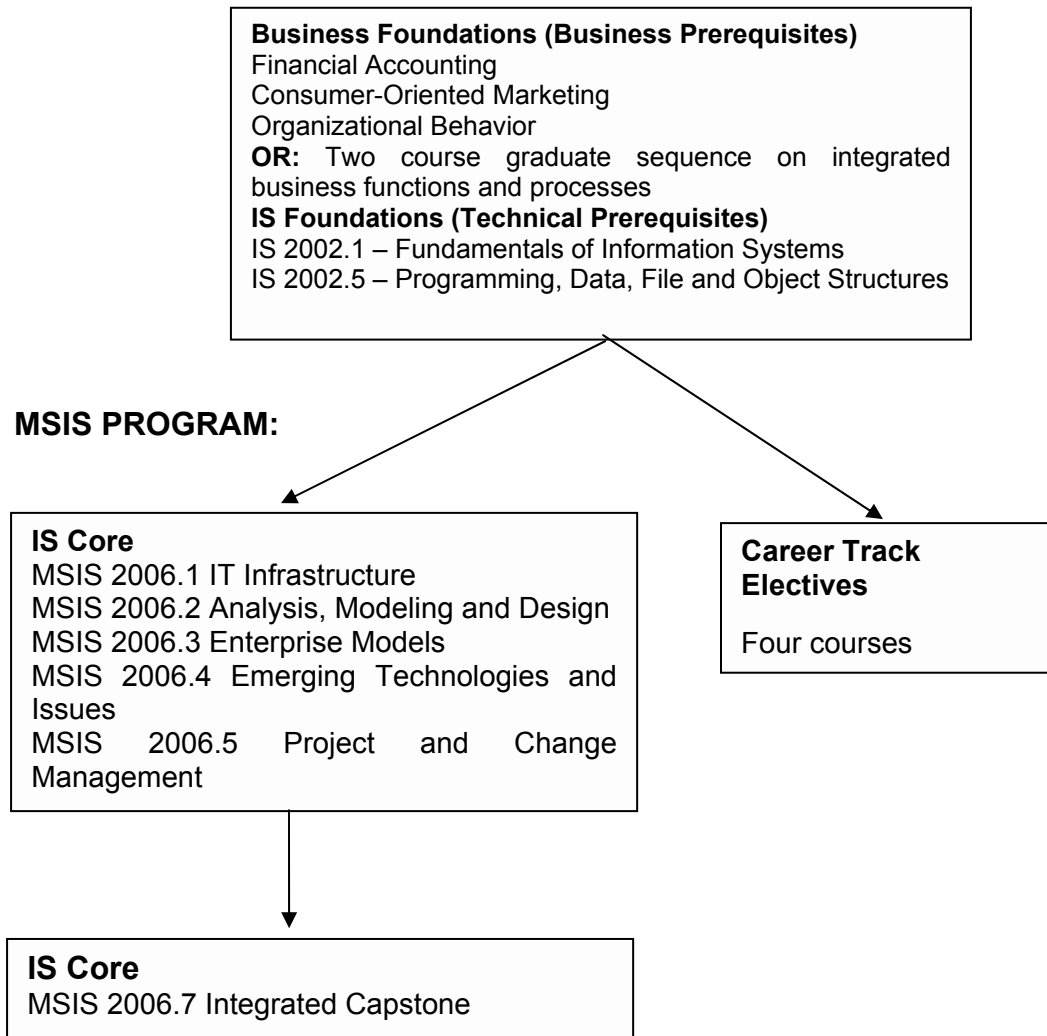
Business Foundations (Business Prerequisites)
Financial Accounting
Consumer-Oriented Marketing
Organizational Behavior
OR: Two course graduate sequence on integrated business functions and processes
IS Foundations (Technical Prerequisites)
IS 2002.1 – Fundamentals of Information Systems
IS 2002.5 – Programming, Data, File and Object Structures

MSIS PROGRAM:

IS Core
MSIS 2006.1 IT Infrastructure
MSIS 2006.2 Analysis, Modeling and Design
MSIS 2006.3 Enterprise Models
MSIS 2006.4 Emerging Technologies and Issues
MSIS 2006.5 Project and Change Management

Career Track Electives

Four courses

IS Core
MSIS 2006.7 Integrated Capstone